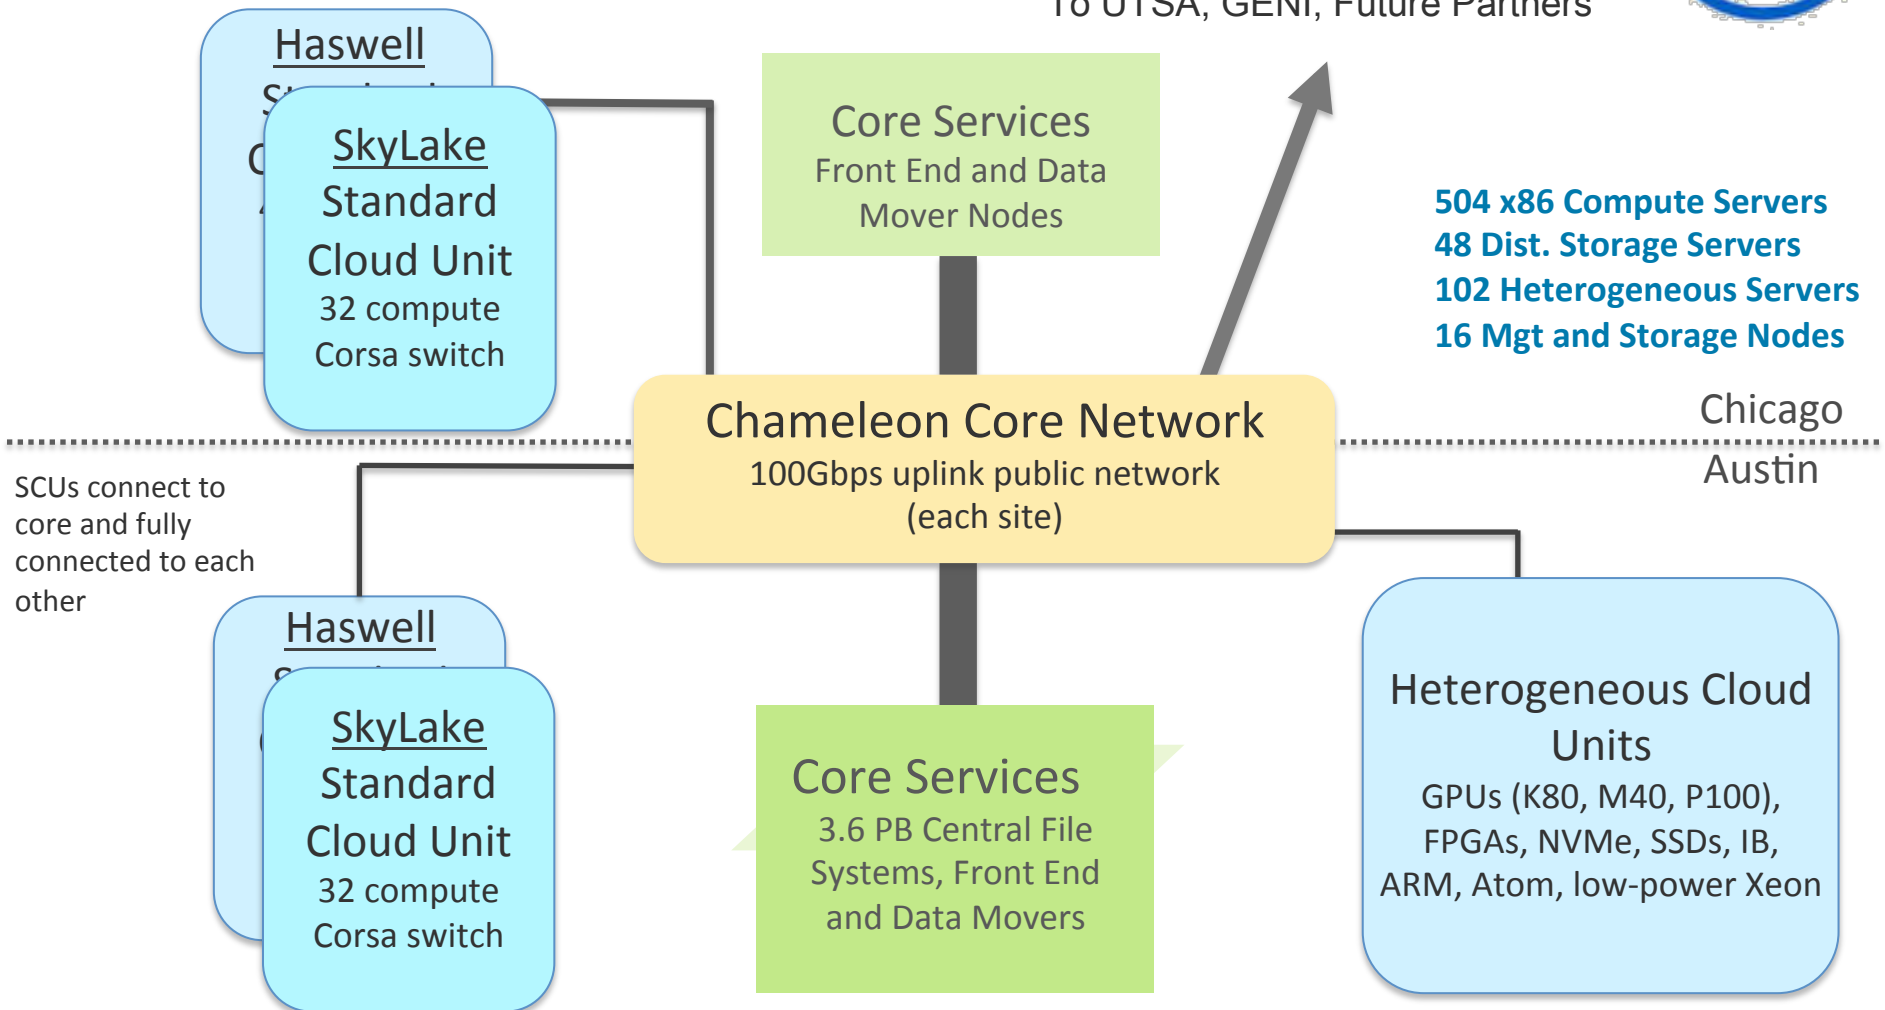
To UTSA, GENI, Future Partners

Haswell
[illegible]

SkyLake
Standard
Cloud Unit
32 compute
Corsa switch

Core Services
Front End and Data
Mover Nodes

504 x86 Compute Servers
48 Dist. Storage Servers
102 Heterogeneous Servers
16 Mgt and Storage Nodes

Chameleon Core Network
100Gbps uplink public network
(each site)

Chicago

Austin

SCUs connect to core and fully connected to each other

Haswell
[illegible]

SkyLake
Standard
Cloud Unit
32 compute
Corsa switch

Core Services
3.6 PB Central File
Systems, Front End
and Data Movers

Heterogeneous Cloud
Units
GPUs (K80, M40, P100),
FPGAs, NVMe, SSDs, IB,
ARM, Atom, low-power Xeon